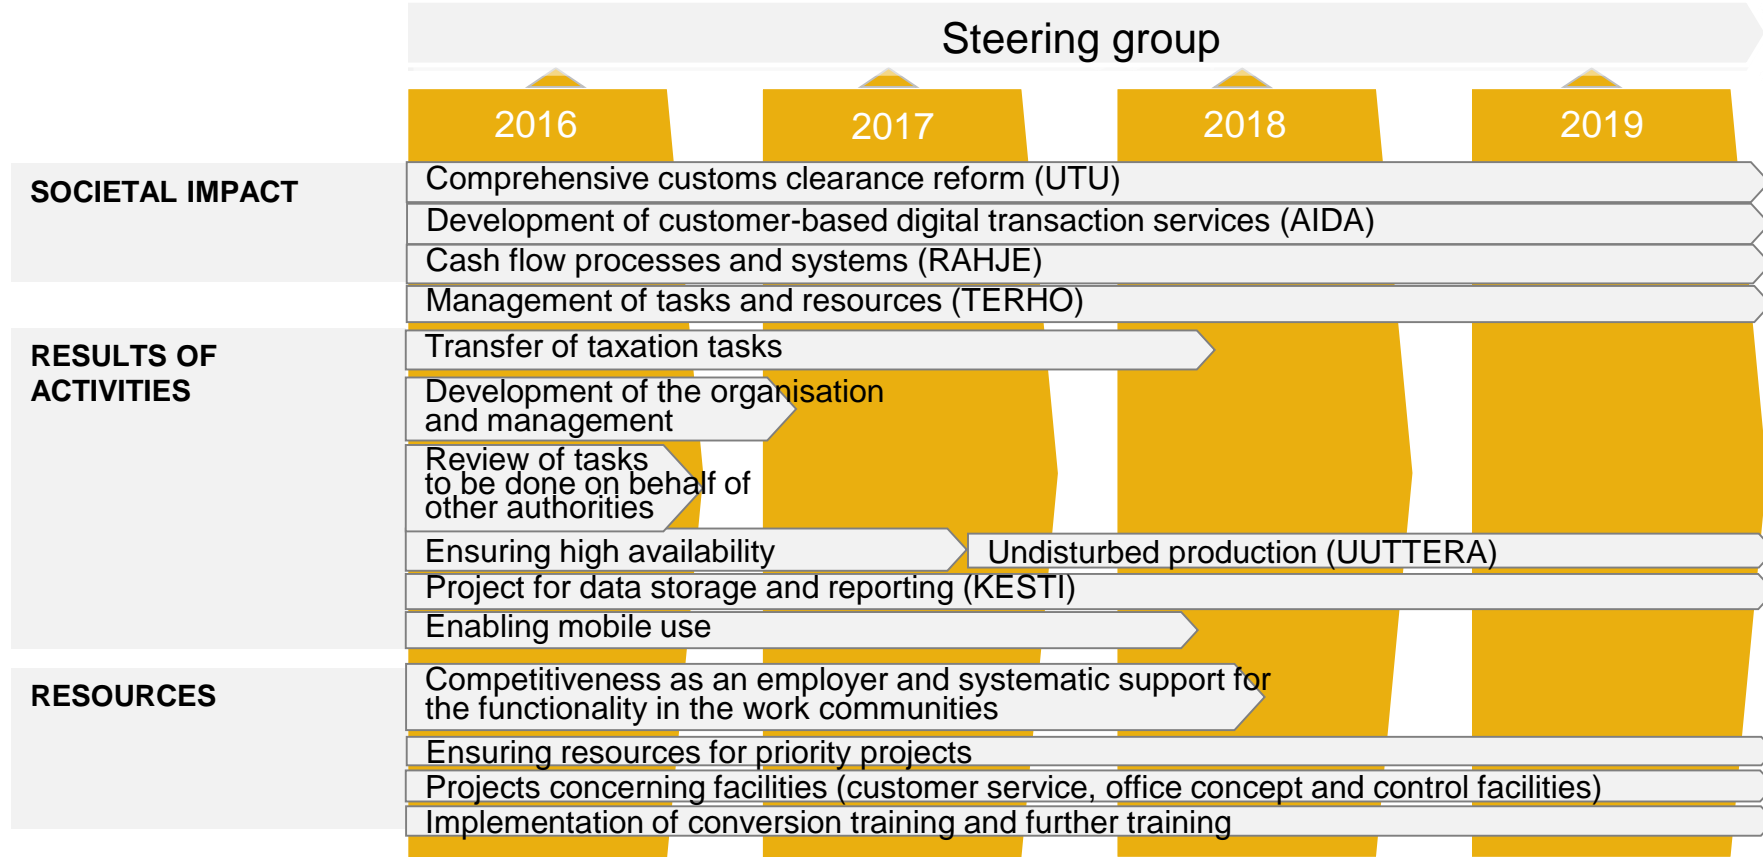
Steering group

2016

2017

2018

2019

SOCIETAL IMPACT

Comprehensive customs clearance reform (UTU)

Development of customer-based digital transaction services (AIDA)

Cash flow processes and systems (RAHJE)

Management of tasks and resources (TERHO)

RESULTS OF ACTIVITIES

Transfer of taxation tasks

Development of the organisation and management

Review of tasks to be done on behalf of other authorities

Ensuring high availability

Undisturbed production (UUTTERA)

Project for data storage and reporting (KESTI)

Enabling mobile use

RESOURCES

Competitiveness as an employer and systematic support for the functionality in the work communities

Ensuring resources for priority projects

Projects concerning facilities (customer service, office concept and control facilities)

Implementation of conversion training and further training